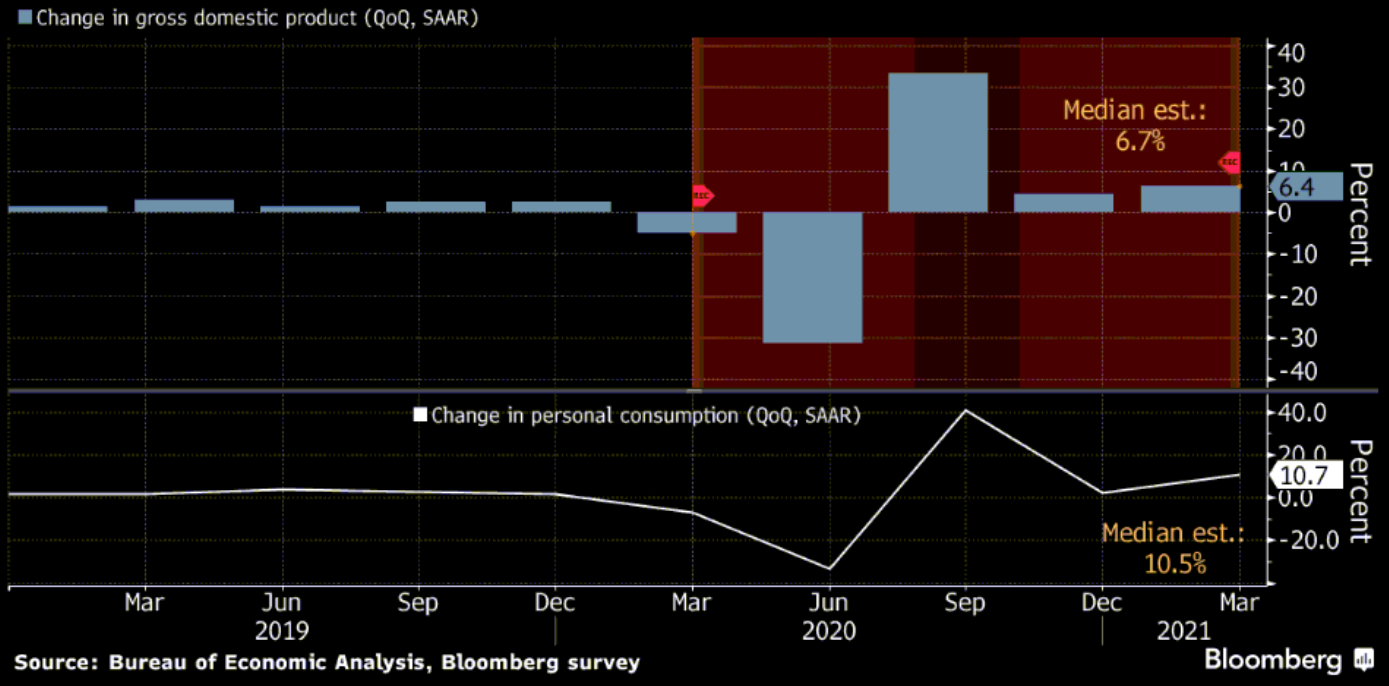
Change in gross domestic product (QoQ, SAAR)

Median est.: 6.7%

40
30
20
10
6.4
0
-10
-20
-30
-40

Percent

Change in personal consumption (QoQ, SAAR)

40.0
20.0
10.7
0.0
-20.0

Percent

Median est.: 10.5%

Mar
Jun
Sep
Dec
2019
Mar
Jun
Sep
2020
Dec
Mar
2021

Source: Bureau of Economic Analysis, Bloomberg survey

Bloomberg